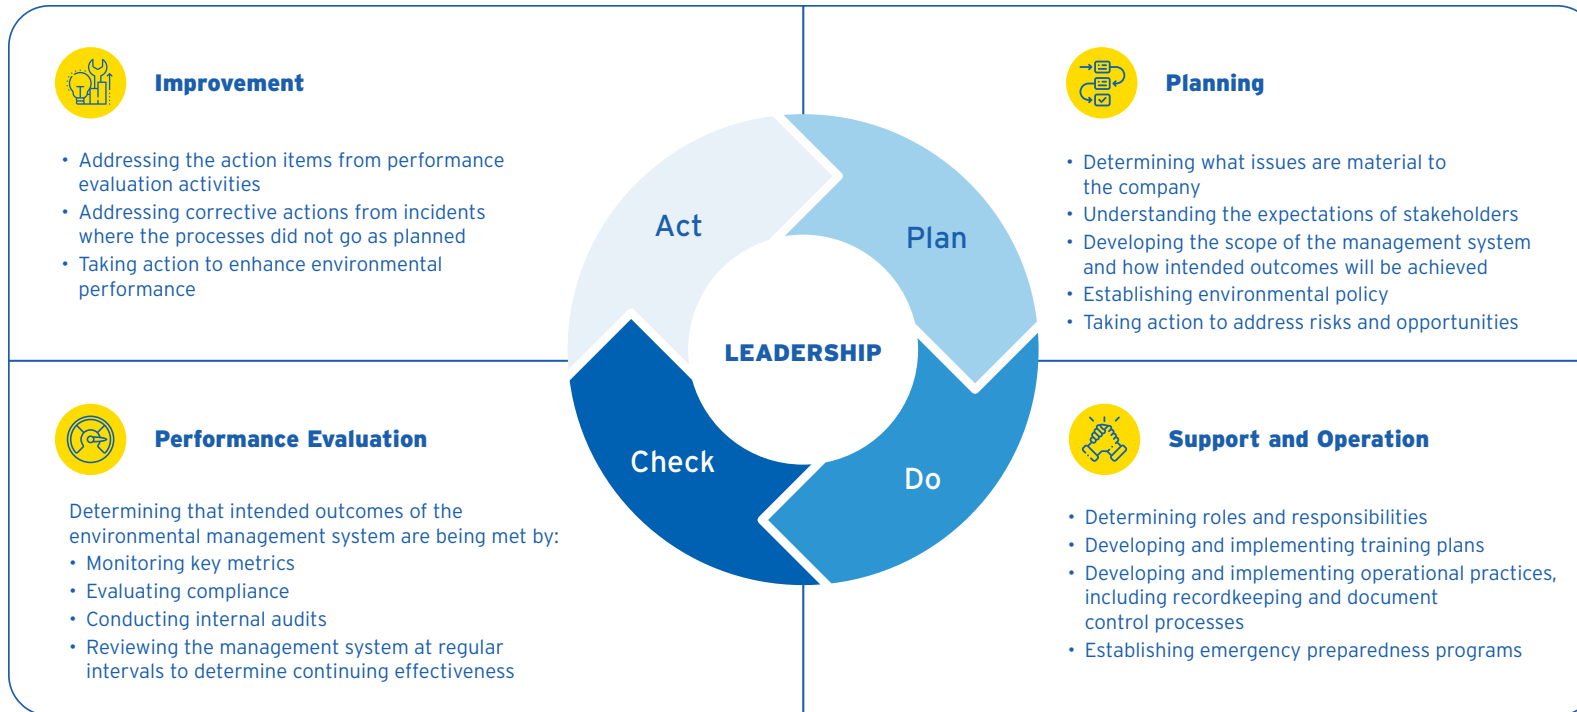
Improvement

• Addressing the action items from performance evaluation activities
• Addressing corrective actions from incidents where the processes did not go as planned
• Taking action to enhance environmental performance

Planning

• Determining what issues are material to the company
• Understanding the expectations of stakeholders
• Developing the scope of the management system and how intended outcomes will be achieved
• Establishing environmental policy
• Taking action to address risks and opportunities

Act

Plan

LEADERSHIP

Check

Do

Performance Evaluation

Determining that intended outcomes of the environmental management system are being met by:
• Monitoring key metrics
• Evaluating compliance
• Conducting internal audits
• Reviewing the management system at regular intervals to determine continuing effectiveness

Support and Operation

• Determining roles and responsibilities
• Developing and implementing training plans
• Developing and implementing operational practices, including recordkeeping and document control processes
• Establishing emergency preparedness programs